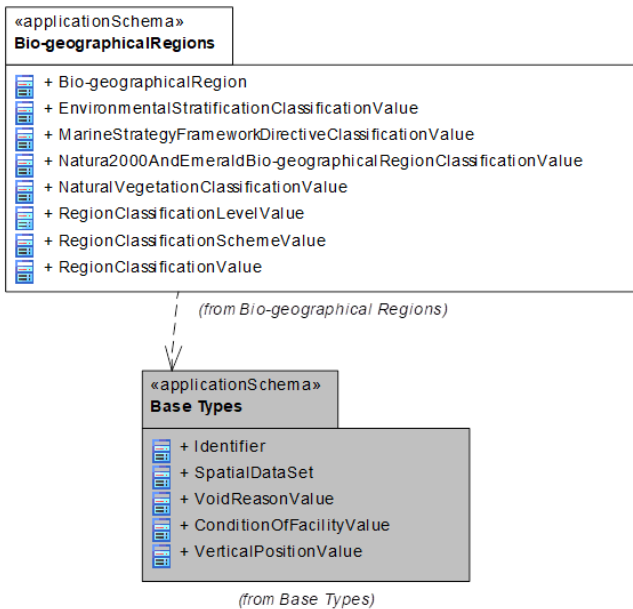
«applicationSchema»
Bio-geographicalRegions

+ Bio-geographicalRegion
+ EnvironmentalStratificationClassificationValue
+ MarineStrategyFrameworkDirectiveClassificationValue
+ Natura2000AndEmeraldBio-geographicalRegionClassificationValue
+ NaturalVegetationClassificationValue
+ RegionClassificationLevelValue
+ RegionClassificationSchemeValue
+ RegionClassificationValue

(from Bio-geographical Regions)

«applicationSchema»
Base Types

+ Identifier
+ SpatialDataSet
+ VoidReasonValue
+ ConditionOfFacilityValue
+ VerticalPositionValue

(from Base Types)